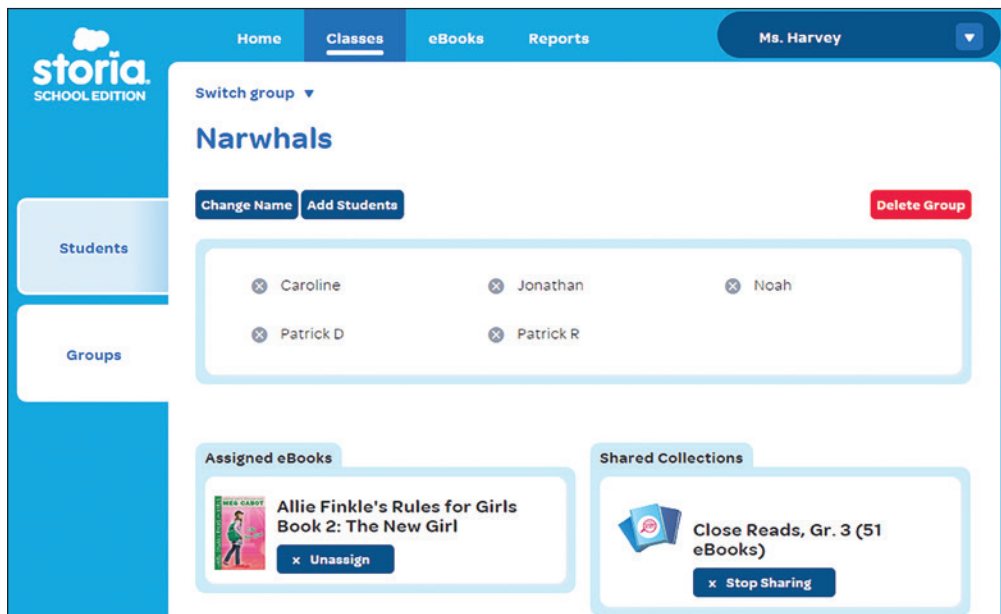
storia SCHOOL EDITION

Home Classes eBooks Reports

Ms. Harvey

Switch group ▼

Narwhals

Change Name Add Students

Delete Group

Students

Groups

Caroline Jonathan Noah

Patrick D Patrick R

Assigned eBooks

MEG CABOT

Allie Finkle's Rules for Girls Book 2: The New Girl

× Unassign

Shared Collections

Close Reads, Gr. 3 (51 eBooks)

× Stop Sharing